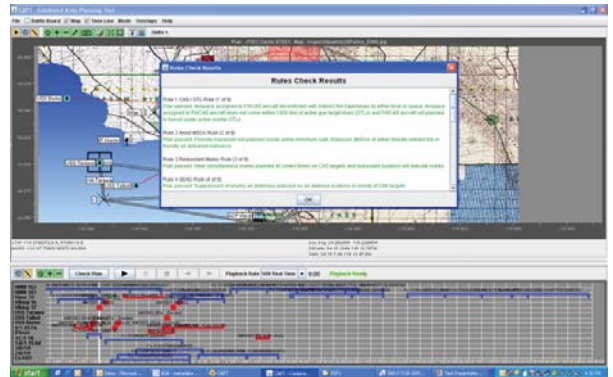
CAPT - Combined Arms Planning Tool

File Battle Board Map Time Line Mode Overlays Help

Rules Check Results

Rules Check Results

Rule 1 CAS / CFL Rule (1 of 5)

Rule 2 Avoid MEZs Rule (2 of 5)

Rule 3 Redundant Mates Rule (3 of 5)

Rule 4 SEAD Rule (4 of 5)

OK

Check Plan

Playback Rate

Playback Ready

start